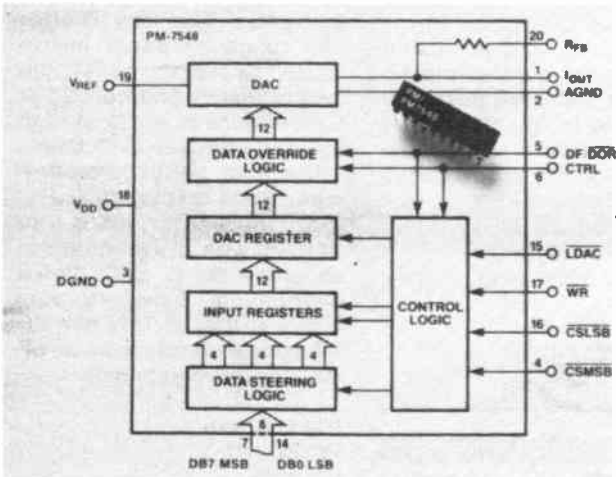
PM-7548

$V_{REF}$ 19

DAC

20 $R_{FB}$

1 $I_{OUT}$

2 AGND

12

DATA OVERRIDE LOGIC

5 DF $\overline{DOR}$

6 CTRL

$V_{DD}$ 18

12

DAC REGISTER

15 $\overline{LDAC}$

DGND 3

12

17 $\overline{WR}$

INPUT REGISTERS

CONTROL LOGIC

16 $\overline{CSLSB}$

4 4 4

DATA STEERING LOGIC

4 $\overline{CSMSB}$

8

7 14

DB7 MSB DB0 LSB